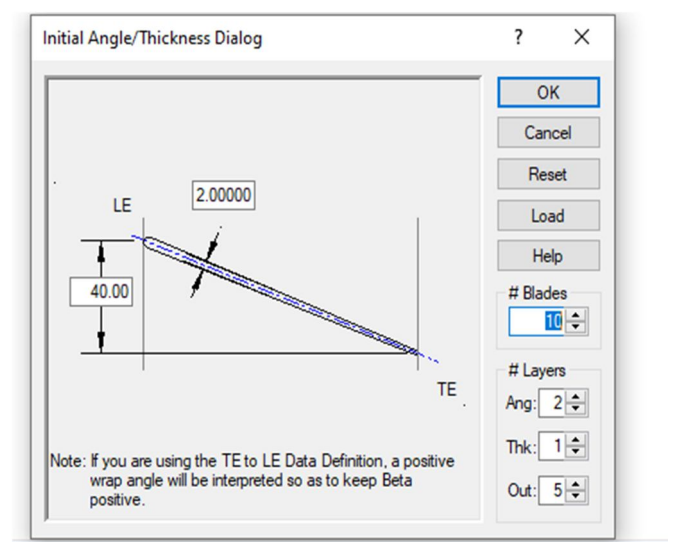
Initial Angle/Thickness Dialog

?

×

LE

2.00000

40.00

TE

Note: If you are using the TE to LE Data Definition, a positive wrap angle will be interpreted so as to keep Beta positive.

OK

Cancel

Reset

Load

Help

# Blades

10

# Layers

Ang: 2

Thk: 1

Out: 5